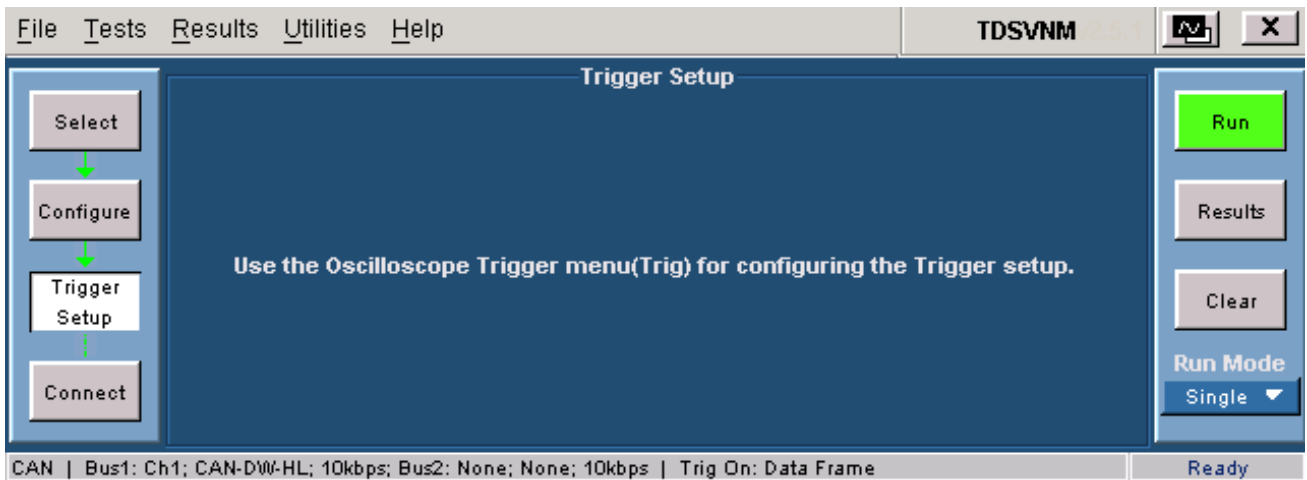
File Tests Results Utilities Help

TDSVNM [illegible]

Trigger Setup

Select

Configure

Trigger Setup

Connect

Use the Oscilloscope Trigger menu(Trig) for configuring the Trigger setup.

Run

Results

Clear

Run Mode

Single

CAN | Bus1: Ch1; CAN-DW-HL; 10kbps; Bus2: None; None; 10kbps | Trig On: Data Frame

Ready